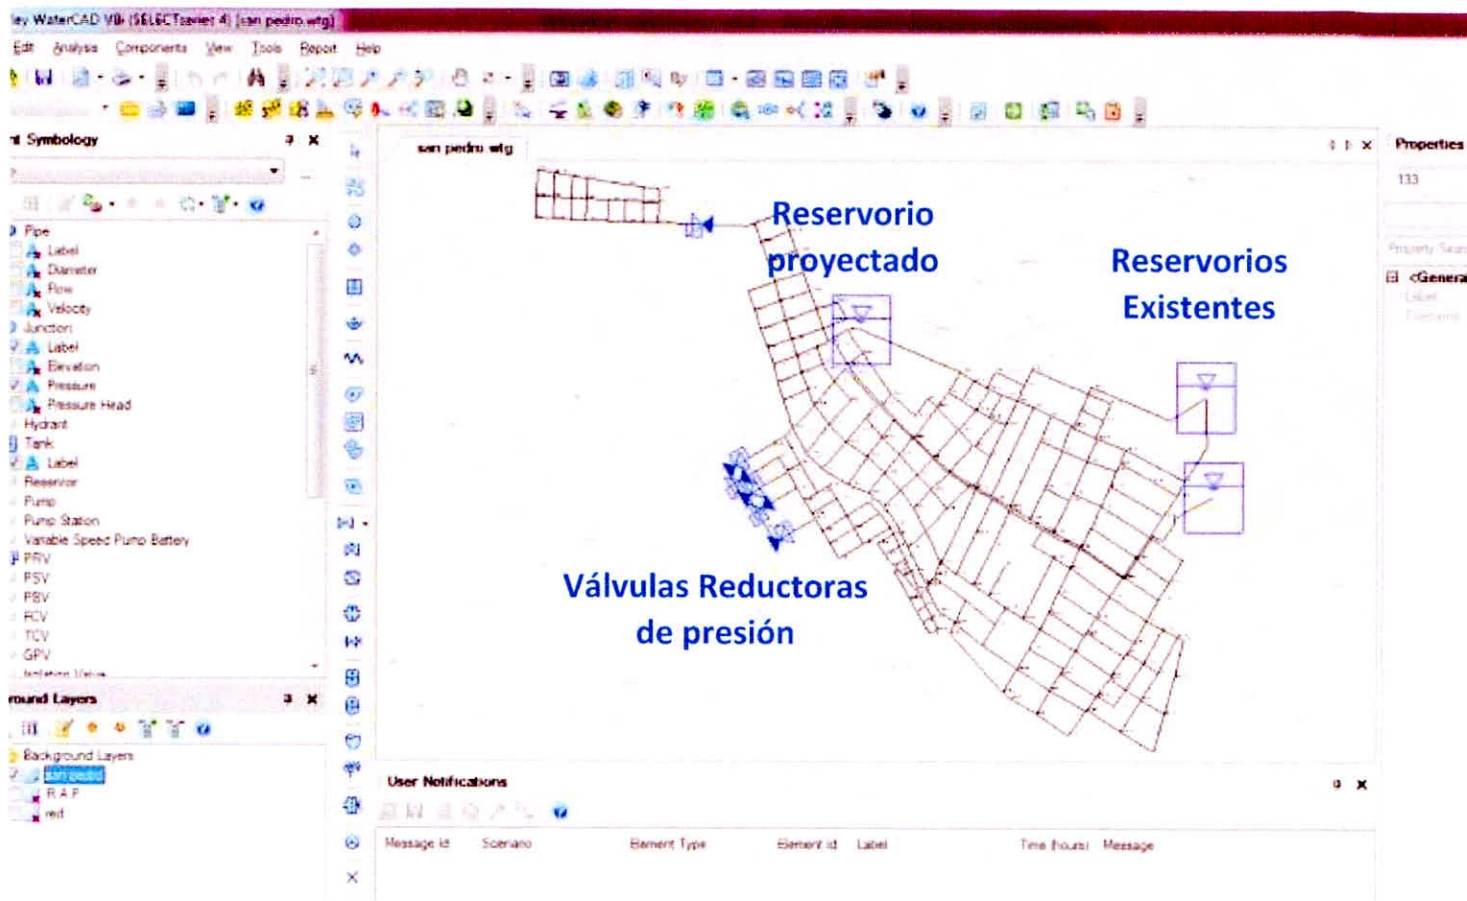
ley WaterCAD V8i (SELECTseries 4) [san pedro.wtg]

Edit Analysis Components View Tools Report Help

Symbology

Pipe
Label
Diameter
Flow
Velocity
Junction
Label
Elevation
Pressure
Pressure Head
Hydrant
Tank
Label
Reservoir
Pump
Pump Station
Variable Speed Pump Battery
PRV
PSV
PBV
FCV
TCV
GPV
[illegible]

round Layers

Background Layers
san pedro
R.A.P
red

san pedro.wtg

Reservorio proyectado

Reservorios Existentes

Válvulas Reductoras de presión

Properties
133
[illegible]
<General>
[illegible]
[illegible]

User Notifications

| Message Id | Scenario | Element Type | Element Id | Label | Time (hours) | Message |
|---|---|---|---|---|---|---|